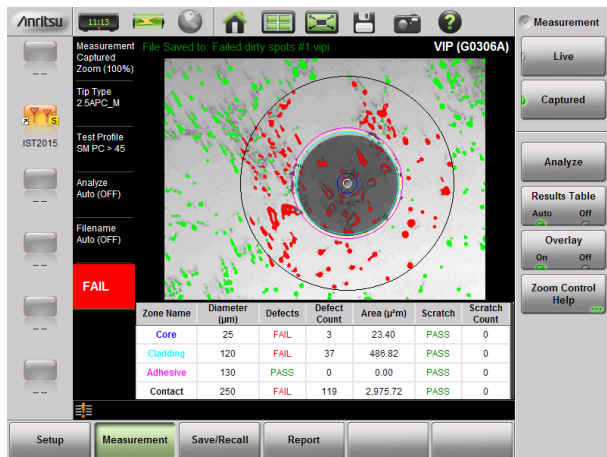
Anritsu 11:13

Measurement

-- --

IST2015

-- --

-- --

-- --

-- --

Measurement Captured Zoom (100%)

Tip Type 2.5APC_M

Test Profile SM PC > 45

Analyze Auto (OFF)

Filename Auto (OFF)

FAIL

File Saved to: Failed dirty spots #1.vipi

VIP (G0306A)

| Zone Name | Diameter (µm) | Defects | Defect Count | Area (µm²) | Scratch | Scratch Count |
|---|---|---|---|---|---|---|
| Core | 25 | FAIL | 3 | 23.40 | PASS | 0 |
| Cladding | 120 | FAIL | 37 | 486.82 | PASS | 0 |
| Adhesive | 130 | PASS | 0 | 0.00 | PASS | 0 |
| Contact | 250 | FAIL | 119 | 2,975.72 | PASS | 0 |

Live

Captured

Analyze

Results Table
Auto Off

Overlay
On Off

Zoom Control Help

Setup

Measurement

Save/Recall

Report